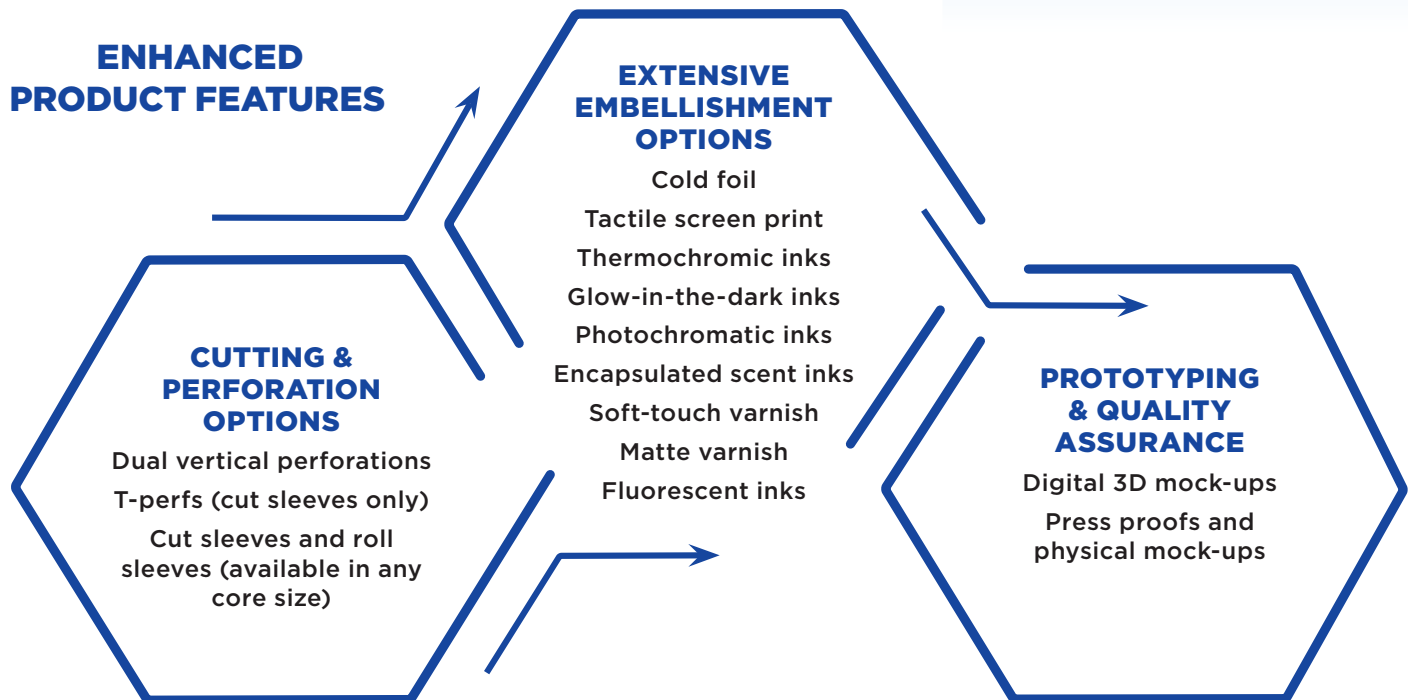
ENHANCED PRODUCT FEATURES

EXTENSIVE EMBELLISHMENT OPTIONS

Cold foil

Tactile screen print

Thermochromic inks

Glow-in-the-dark inks

Photochromatic inks

Encapsulated scent inks

Soft-touch varnish

Matte varnish

Fluorescent inks

CUTTING & PERFORATION OPTIONS

Dual vertical perforations

T-perfs (cut sleeves only)

Cut sleeves and roll sleeves (available in any core size)

PROTOTYPING & QUALITY ASSURANCE

Digital 3D mock-ups

Press proofs and physical mock-ups